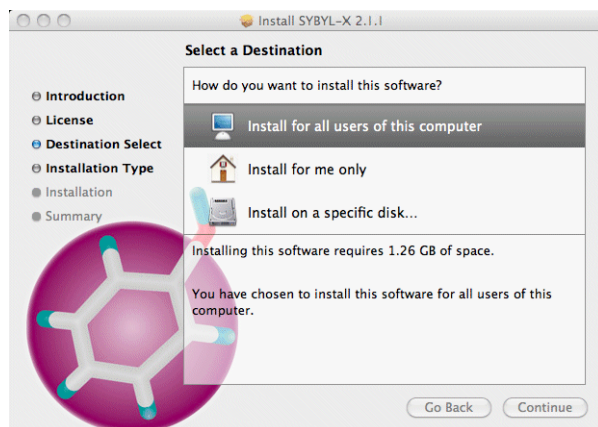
Install SYBYL-X 2.1.1

Select a Destination

Introduction
License
Destination Select
Installation Type
Installation
Summary

How do you want to install this software?

Install for all users of this computer

Install for me only

Install on a specific disk...

Installing this software requires 1.26 GB of space.

You have chosen to install this software for all users of this computer.

Go Back
Continue